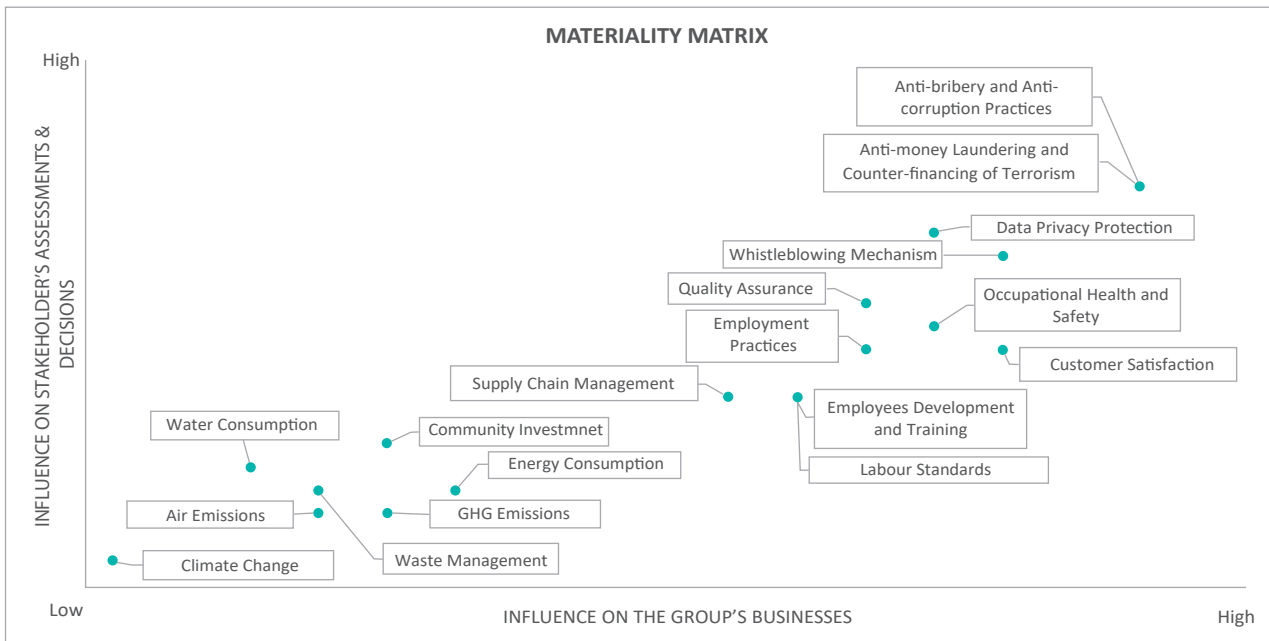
MATERIALITY MATRIX

High

INFLUENCE ON STAKEHOLDER'S ASSESSMENTS & DECISIONS

Anti-bribery and Anti-corruption Practices

Anti-money Laundering and Counter-financing of Terrorism

Data Privacy Protection

Whistleblowing Mechanism

Quality Assurance

Occupational Health and Safety

Employment Practices

Customer Satisfaction

Supply Chain Management

Employees Development and Training

Water Consumption

Community Investmnet

Labour Standards

Energy Consumption

Air Emissions

GHG Emissions

Waste Management

Climate Change

Low

INFLUENCE ON THE GROUP'S BUSINESSES

High